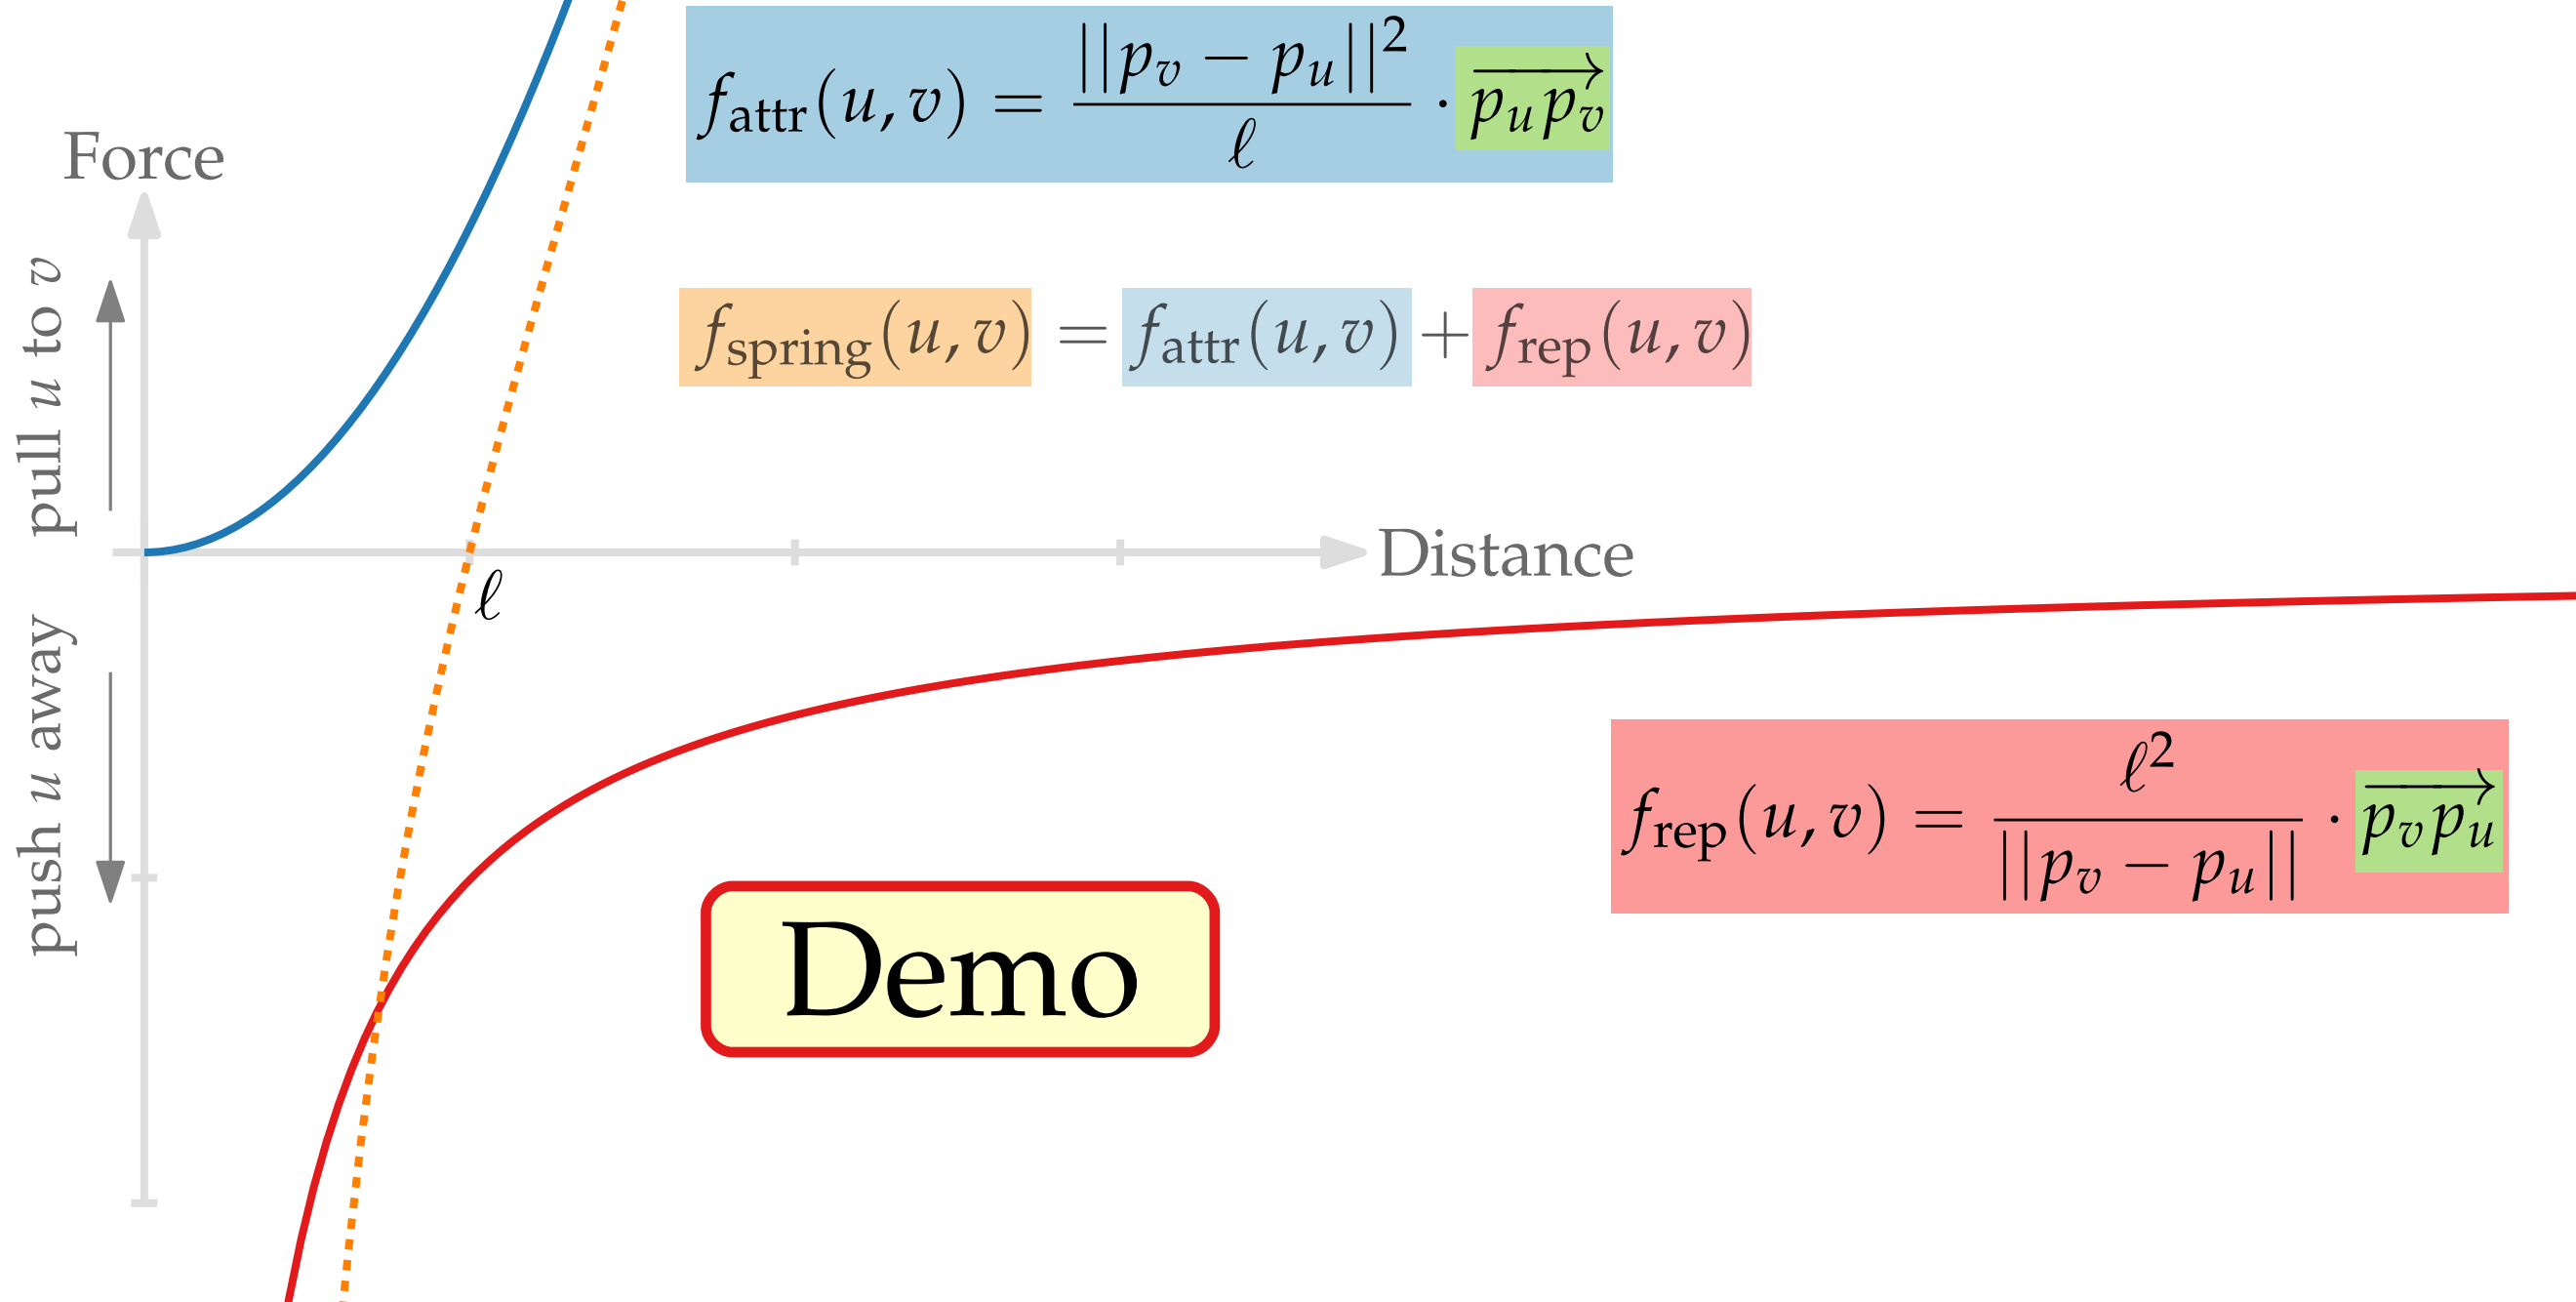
$f_{\text{attr}}(u,v) = \frac{||p_v - p_u||^2}{\ell} \cdot \overrightarrow{p_u p_v}$

Force

pull $u$ to $v$

$f_{\text{spring}}(u,v) = f_{\text{attr}}(u,v) + f_{\text{rep}}(u,v)$

Distance

$\ell$

push $u$ away

$f_{\text{rep}}(u,v) = \frac{\ell^2}{||p_v - p_u||} \cdot \overrightarrow{p_v p_u}$

Demo